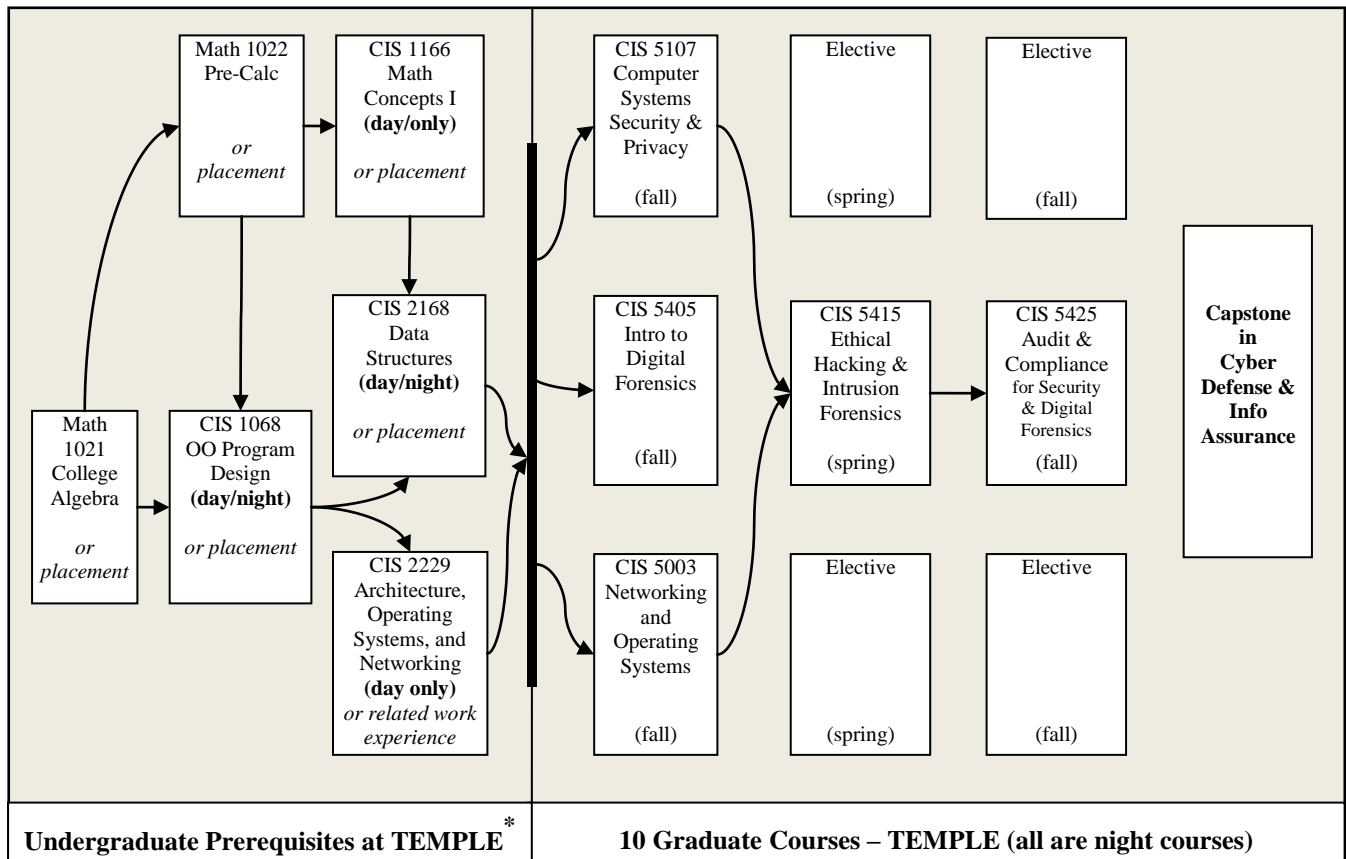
Math 1022
Pre-Calc

*or placement*

CIS 1166
Math Concepts I
**(day/only)**

*or placement*

CIS 2168
Data Structures
**(day/night)**

*or placement*

Math 1021
College Algebra

*or placement*

CIS 1068
OO Program Design
**(day/night)**

*or placement*

CIS 2229
Architecture, Operating Systems, and Networking
**(day only)**
*or related work experience*

CIS 5107
Computer Systems Security & Privacy

(fall)

Elective

(spring)

Elective

(fall)

CIS 5405
Intro to Digital Forensics

(fall)

CIS 5415
Ethical Hacking & Intrusion Forensics

(spring)

CIS 5425
Audit & Compliance for Security & Digital Forensics
(fall)

**Capstone in Cyber Defense & Info Assurance**

CIS 5003
Networking and Operating Systems

(fall)

Elective

(spring)

Elective

(fall)

**Undergraduate Prerequisites at TEMPLE***

**10 Graduate Courses – TEMPLE (all are night courses)**